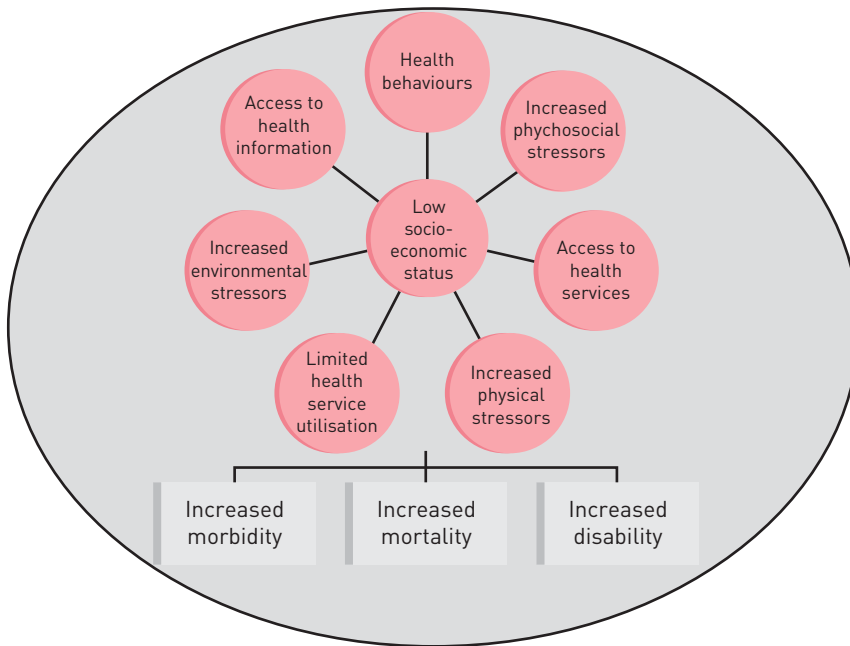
Health behaviours

Access to health information

Increased phychosocial stressors

Low socio-economic status

Increased environmental stressors

Access to health services

Limited health service utilisation

Increased physical stressors

Increased morbidity

Increased mortality

Increased disability